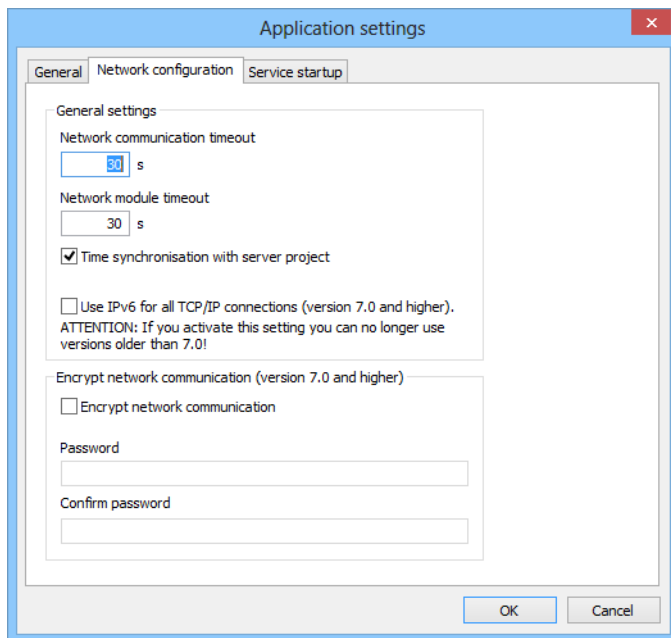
Application settings

General | Network configuration | Service startup

General settings

Network communication timeout

30 s

Network module timeout

30 s

Time synchronisation with server project

Use IPv6 for all TCP/IP connections (version 7.0 and higher). ATTENTION: If you activate this setting you can no longer use versions older than 7.0!

Encrypt network communication (version 7.0 and higher)

Encrypt network communication

Password

Confirm password

OK | Cancel